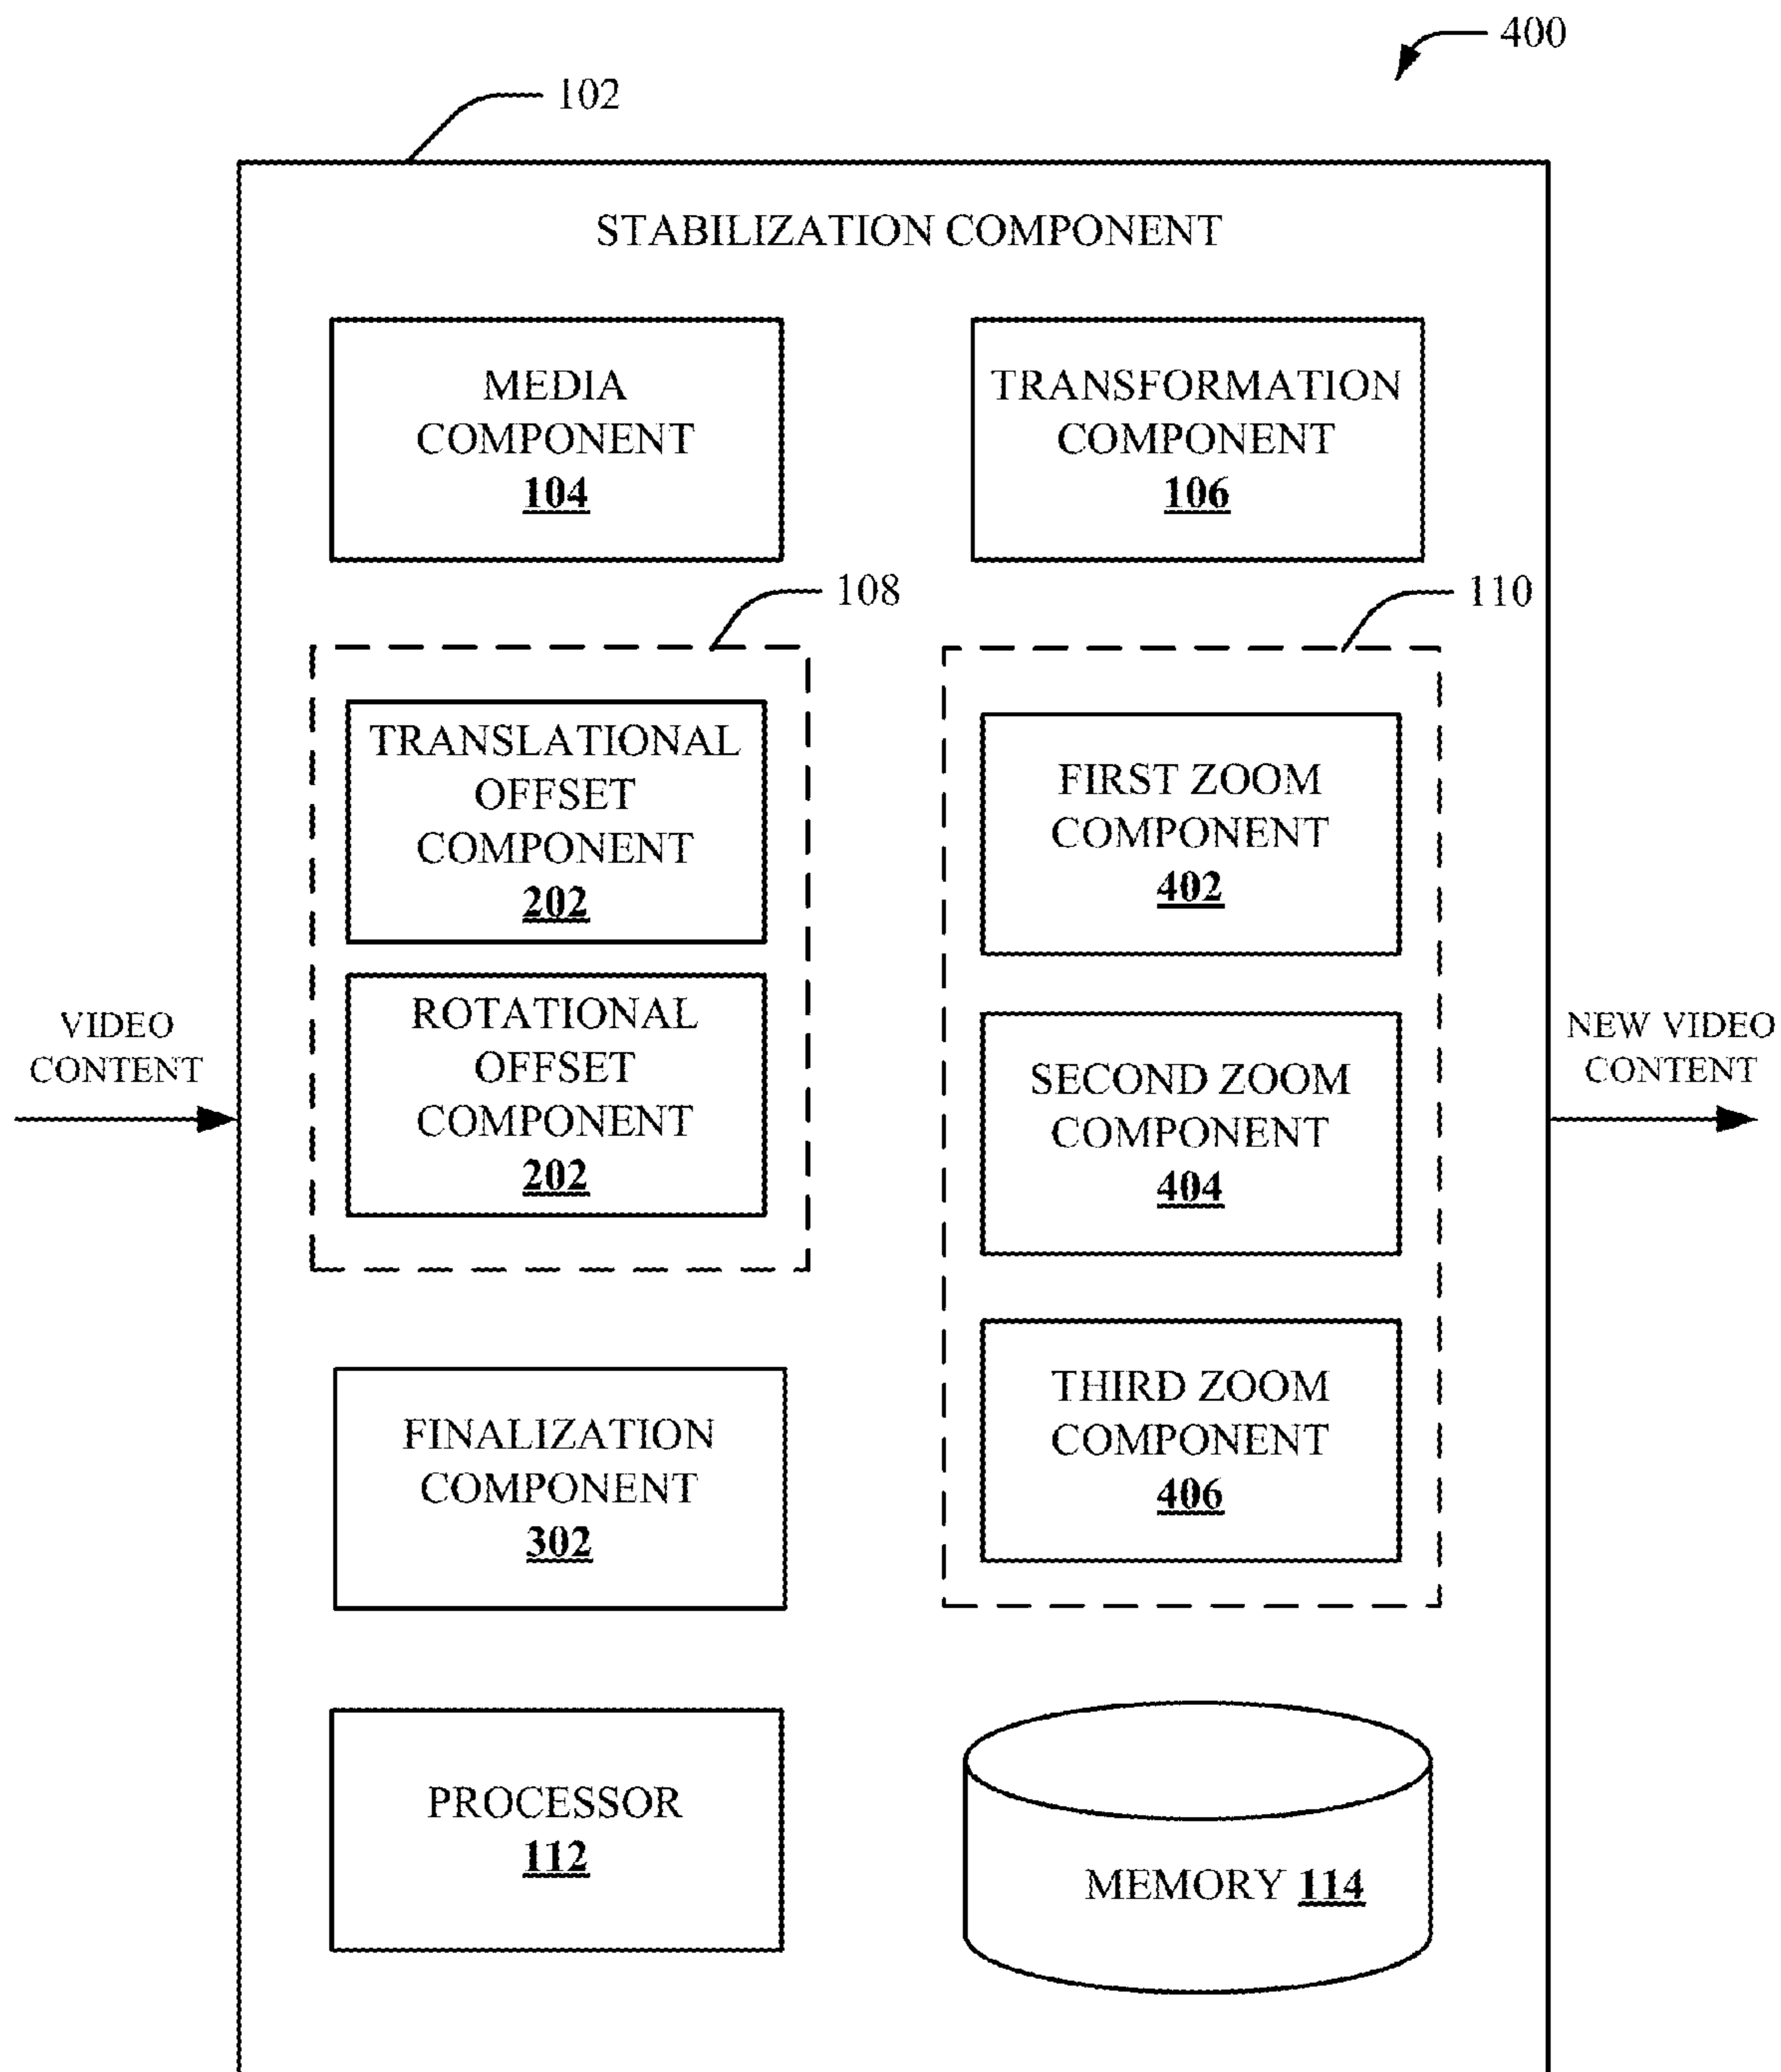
400

102

STABILIZATION COMPONENT

MEDIA COMPONENT 104

TRANSFORMATION COMPONENT 106

108

110

VIDEO CONTENT

TRANSLATIONAL OFFSET COMPONENT 202

ROTATIONAL OFFSET COMPONENT 202

FIRST ZOOM COMPONENT 402

SECOND ZOOM COMPONENT 404

THIRD ZOOM COMPONENT 406

NEW VIDEO CONTENT

FINALIZATION COMPONENT 302

PROCESSOR 112

MEMORY 114